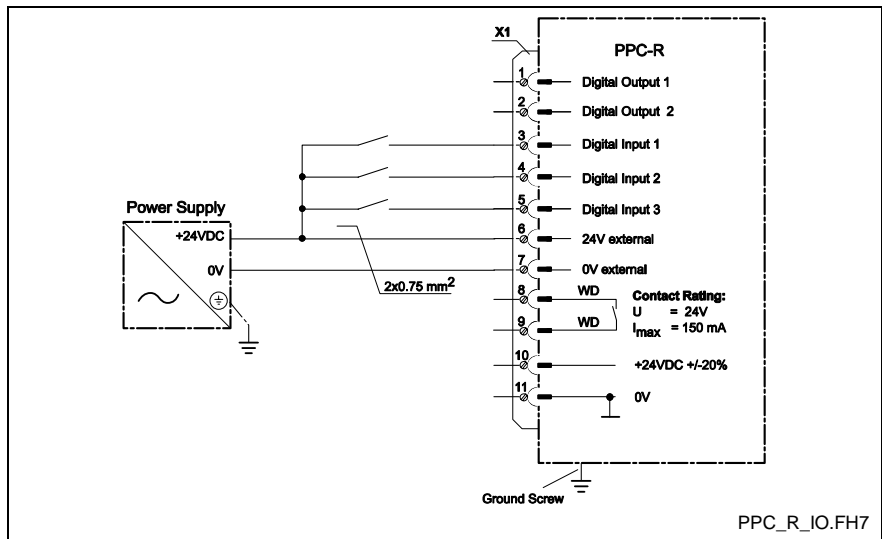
X1

PPC-R

1 Digital Output 1

2 Digital Output 2

3 Digital Input 1

4 Digital Input 2

Power Supply

5 Digital Input 3

+24VDC

6 24V external

0V

7 0V external

$2x0.75\ mm^2$

8 WD

Contact Rating:
$U = 24V$
$I_{max} = 150\ mA$

9 WD

10 +24VDC +/-20%

11 0V

Ground Screw

PPC_R_IO.FH7